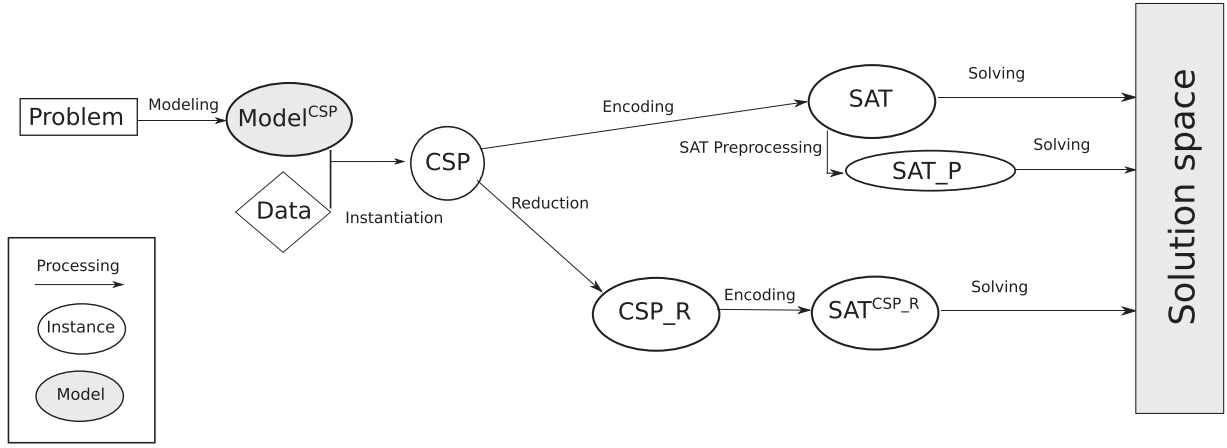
Problem

Modeling

Model$^{CSP}$

Data

Instantiation

CSP

Encoding

SAT

Solving

SAT Preprocessing

SAT_P

Solving

Reduction

CSP_R

Encoding

SAT$^{CSP\_R}$

Solving

Solution space

Processing

Instance

Model